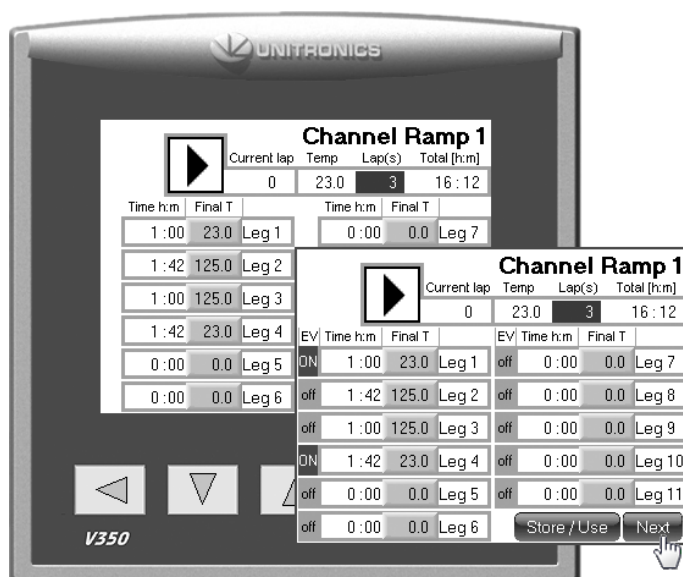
UNITRONICS

Channel Ramp 1

| Current lap | Temp | Lap(s) | Total [h:m] |
|---|---|---|---|
| 0 | 23.0 | 3 | 16 : 12 |

| Time h:m | Final T | | Time h:m | Final T | |
|---|---|---|---|---|---|
| 1 : 00 | 23.0 | Leg 1 | 0 : 00 | 0.0 | Leg 7 |
| 1 : 42 | 125.0 | Leg 2 | | | |
| 1 : 00 | 125.0 | Leg 3 | | | |
| 1 : 42 | 23.0 | Leg 4 | | | |
| 0 : 00 | 0.0 | Leg 5 | | | |
| 0 : 00 | 0.0 | Leg 6 | | | |

V350

Channel Ramp 1

| Current lap | Temp | Lap(s) | Total [h:m] |
|---|---|---|---|
| 0 | 23.0 | 3 | 16 : 12 |

| EV | Time h:m | Final T | | EV | Time h:m | Final T | |
|---|---|---|---|---|---|---|---|
| ON | 1 : 00 | 23.0 | Leg 1 | off | 0 : 00 | 0.0 | Leg 7 |
| off | 1 : 42 | 125.0 | Leg 2 | off | 0 : 00 | 0.0 | Leg 8 |
| off | 1 : 00 | 125.0 | Leg 3 | off | 0 : 00 | 0.0 | Leg 9 |
| ON | 1 : 42 | 23.0 | Leg 4 | off | 0 : 00 | 0.0 | Leg 10 |
| off | 0 : 00 | 0.0 | Leg 5 | off | 0 : 00 | 0.0 | Leg 11 |
| off | 0 : 00 | 0.0 | Leg 6 | | | | |

Store / Use

Next